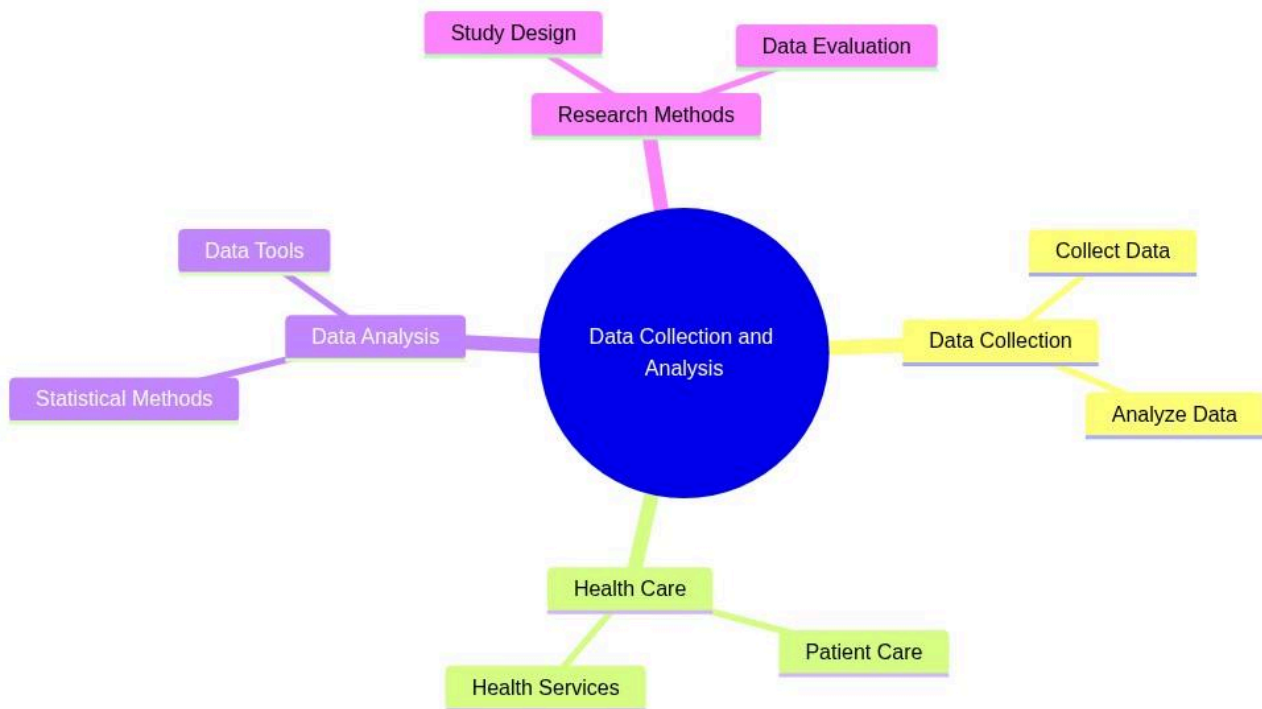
Study Design

Data Evaluation

Research Methods

Data Tools

Data Analysis

Statistical Methods

Data Collection and Analysis

Collect Data

Data Collection

Analyze Data

Health Care

Patient Care

Health Services